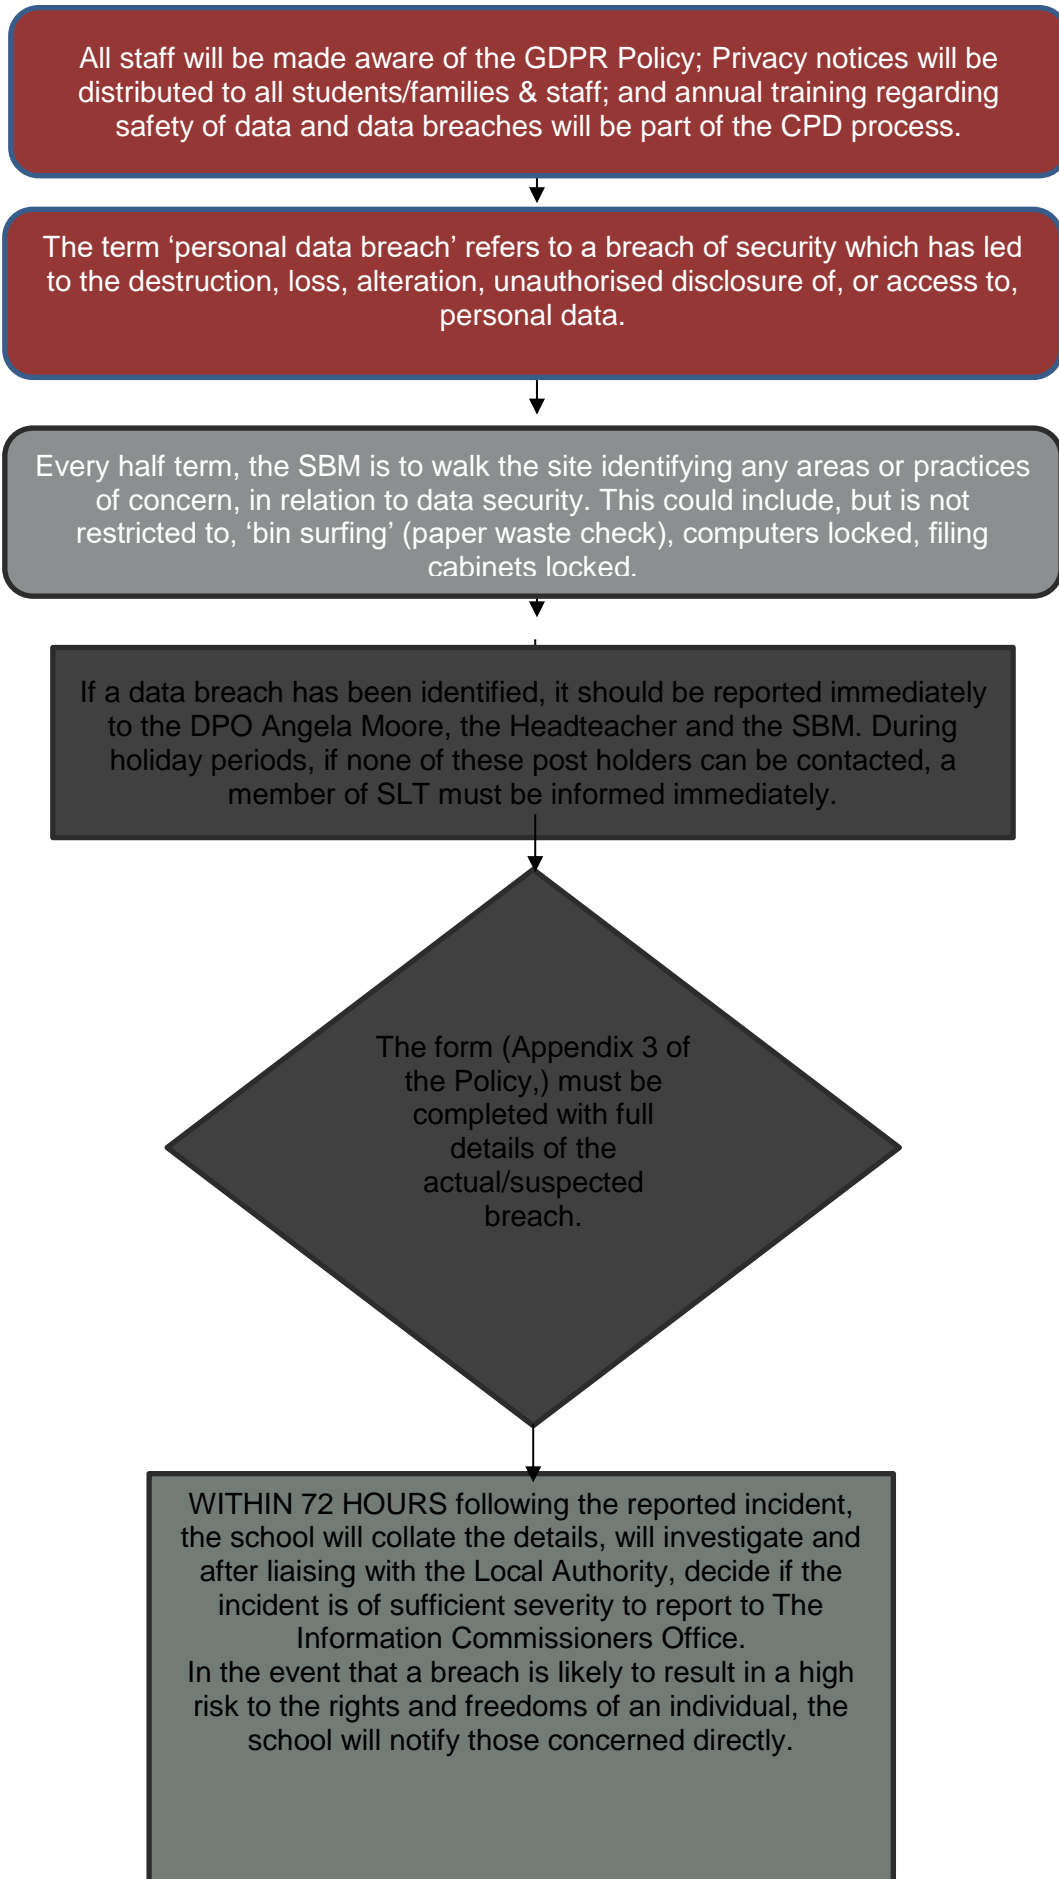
All staff will be made aware of the GDPR Policy; Privacy notices will be distributed to all students/families & staff; and annual training regarding safety of data and data breaches will be part of the CPD process.

The term ‘personal data breach’ refers to a breach of security which has led to the destruction, loss, alteration, unauthorised disclosure of, or access to, personal data.

Every half term, the SBM is to walk the site identifying any areas or practices of concern, in relation to data security. This could include, but is not restricted to, ‘bin surfing’ (paper waste check), computers locked, filing cabinets locked.

If a data breach has been identified, it should be reported immediately to the DPO Angela Moore, the Headteacher and the SBM. During holiday periods, if none of these post holders can be contacted, a member of SLT must be informed immediately.

The form (Appendix 3 of the Policy,) must be completed with full details of the actual/suspected breach.

WITHIN 72 HOURS following the reported incident, the school will collate the details, will investigate and after liaising with the Local Authority, decide if the incident is of sufficient severity to report to The Information Commissioners Office.
In the event that a breach is likely to result in a high risk to the rights and freedoms of an individual, the school will notify those concerned directly.